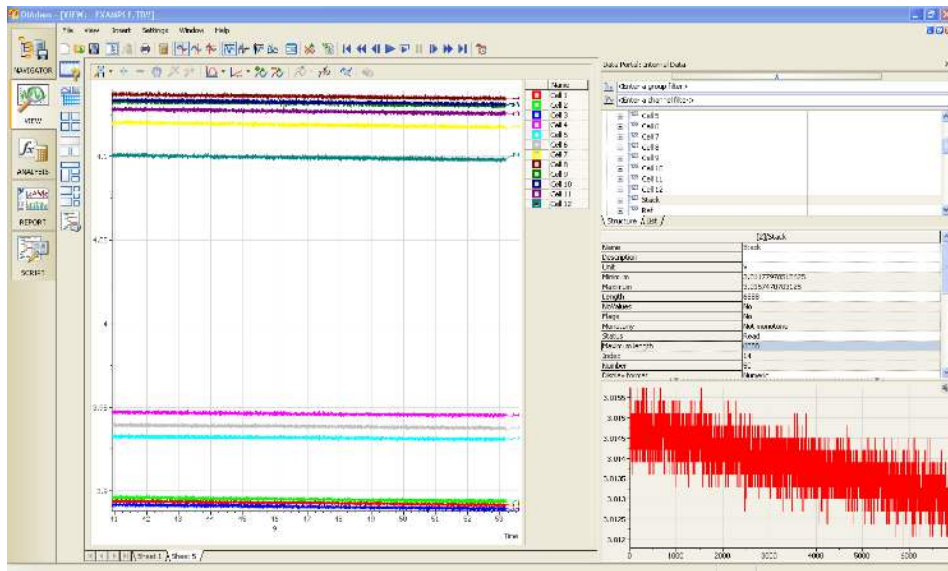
DIAdem - [VIEW: EXAMPLE.TDM]

File View Insert Settings Window Help

NAVIGATOR

VIEW

ANALYSIS

REPORT

SCRIPT

Name
Cell 1
Cell 2
Cell 3
Cell 4
Cell 5
Cell 6
Cell 7
Cell 8
Cell 9
Cell 10
Cell 11
Cell 12

4.5

4.25

4

3.75

3.5

41 42 43 44 45 46 47 48 49 50 51 52 53

Time

Sheet 1 Sheet 5

Data Portal: Internal Data

<Enter a group filter>
<Enter a channel filter>

Cell 5
Cell 6
Cell 7
Cell 8
Cell 9
Cell 10
Cell 11
Cell 12
Stack
Ref

Structure List

[1]Stack

| Name | Stack |
|---|---|
| Description | |
| Unit | V |
| Minimum | 3.0117797851563 |
| Maximum | 3.0157470703125 |
| Length | 6666 |
| NoValues | No |
| Flags | No |
| Monotony | Not monotone |
| Status | Read |
| Maximum length | 6666 |
| Index | 14 |
| Number | 92 |
| Display format | Numeric |

3.0155
3.015
3.0145
3.014
3.0135
3.013
3.0125
3.012

0 1000 2000 3000 4000 5000 6000